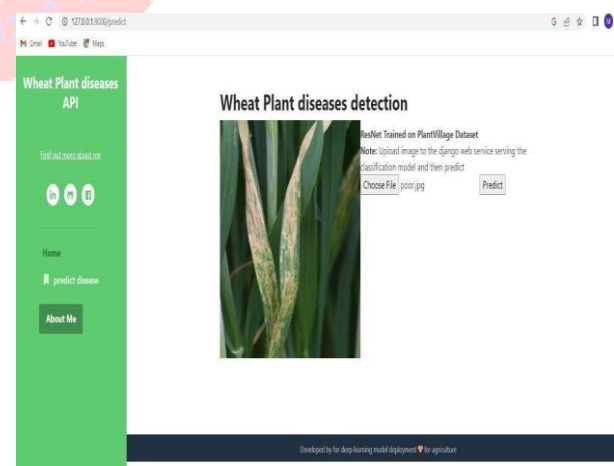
127.0.0.1:8000/predict

Gmail YouTube Maps

Wheat Plant diseases API

Find out more about me

Home

predict disease

About Me

Wheat Plant diseases detection

ResNet Trained on PlantVillage Dataset

Note: Upload image to the django web service serving the classification model and then predict

Choose File poor.jpg

Predict

Developed by for deep learning model deployment ♥ for agriculture